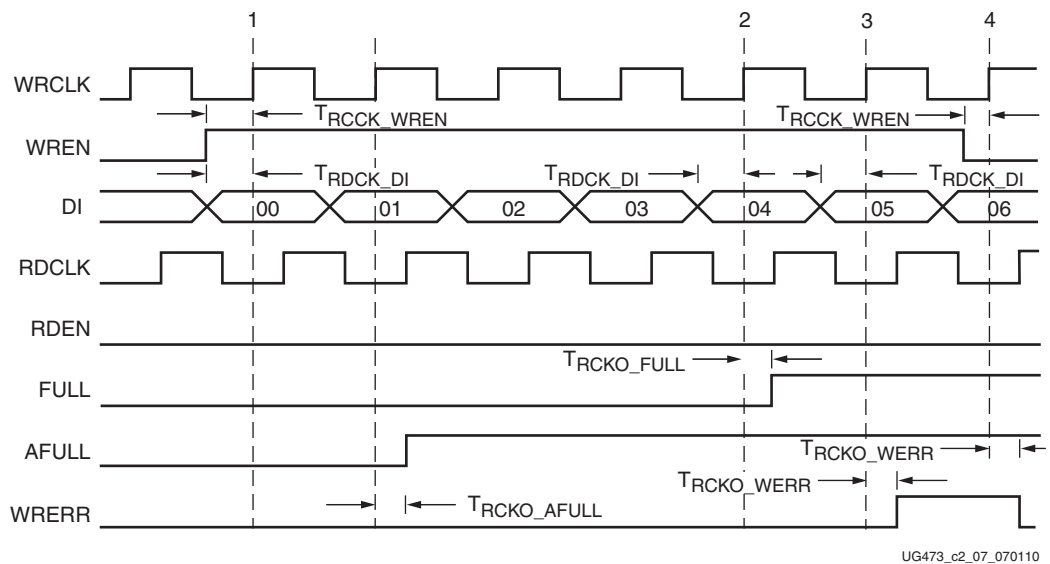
1
2
3
4

WRCLK
$T_{RCCK\_WREN}$
$T_{RCCK\_WREN}$
WREN
$T_{RDCK\_DI}$
$T_{RDCK\_DI}$
$T_{RDCK\_DI}$
DI
00
01
02
03
04
05
06
RDCLK
RDEN
$T_{RCKO\_FULL}$
FULL
AFULL
$T_{RCKO\_WERR}$
$T_{RCKO\_WERR}$
WRERR
$T_{RCKO\_AFULL}$

UG473_c2_07_070110